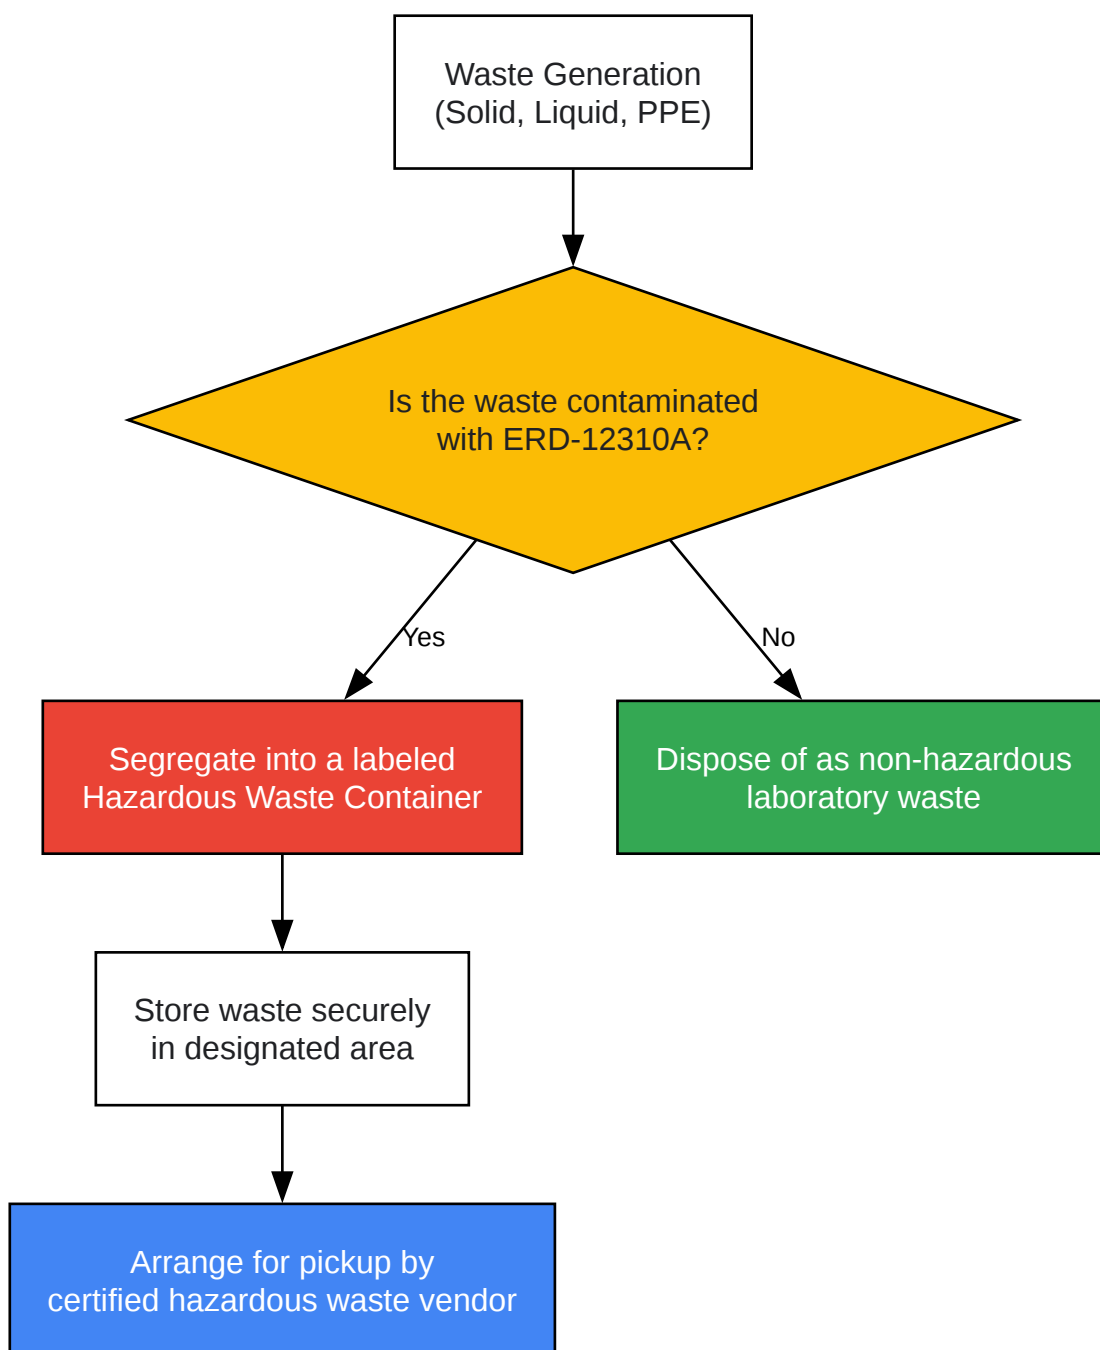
Waste Generation
(Solid, Liquid, PPE)

Is the waste contaminated
with ERD-12310A?

Yes

No

Segregate into a labeled
Hazardous Waste Container

Dispose of as non-hazardous
laboratory waste

Store waste securely
in designated area

Arrange for pickup by
certified hazardous waste vendor